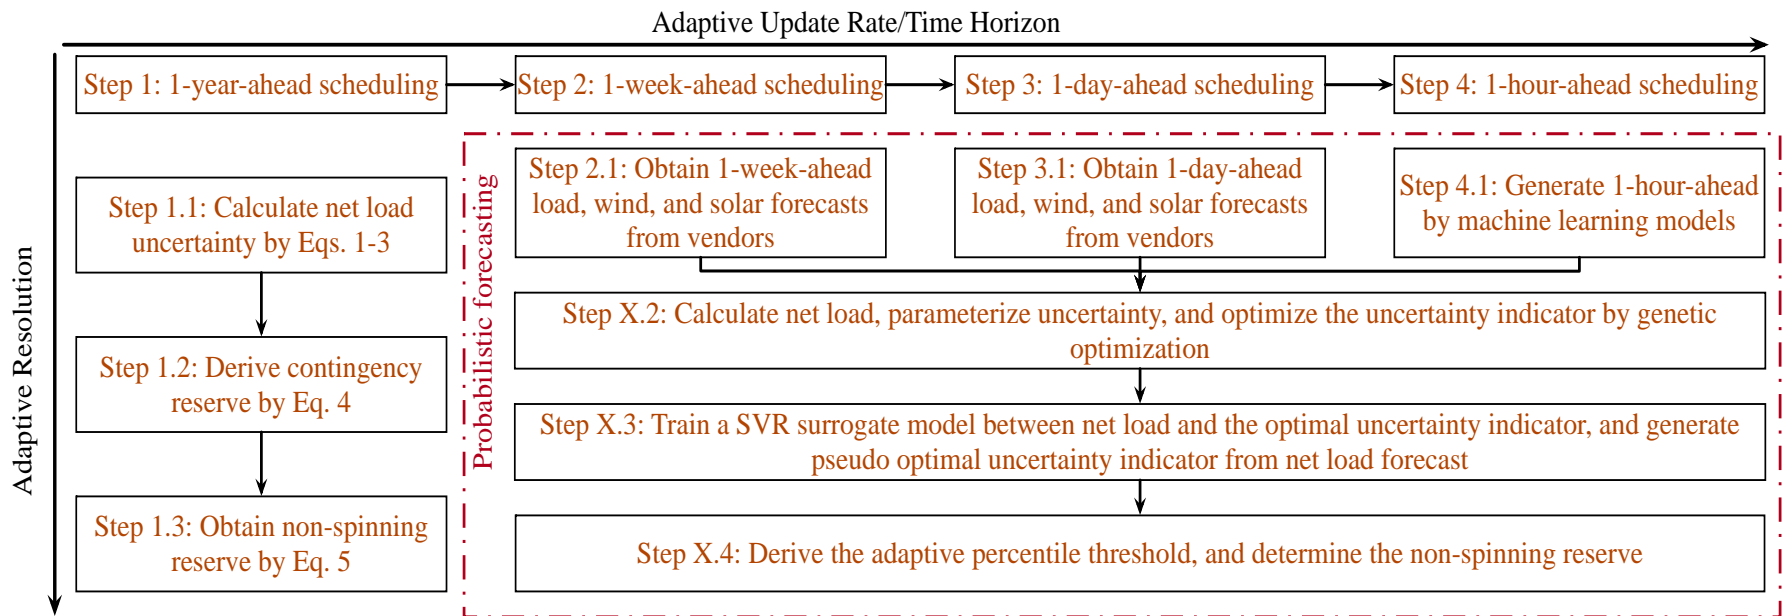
Adaptive Update Rate/Time Horizon

Step 1: 1-year-ahead scheduling

Step 2: 1-week-ahead scheduling

Step 3: 1-day-ahead scheduling

Step 4: 1-hour-ahead scheduling

Adaptive Resolution

Step 1.1: Calculate net load uncertainty by Eqs. 1-3

Step 1.2: Derive contingency reserve by Eq. 4

Step 1.3: Obtain non-spinning reserve by Eq. 5

Probabilistic forecasting

Step 2.1: Obtain 1-week-ahead load, wind, and solar forecasts from vendors

Step 3.1: Obtain 1-day-ahead load, wind, and solar forecasts from vendors

Step 4.1: Generate 1-hour-ahead by machine learning models

Step X.2: Calculate net load, parameterize uncertainty, and optimize the uncertainty indicator by genetic optimization

Step X.3: Train a SVR surrogate model between net load and the optimal uncertainty indicator, and generate pseudo optimal uncertainty indicator from net load forecast

Step X.4: Derive the adaptive percentile threshold, and determine the non-spinning reserve